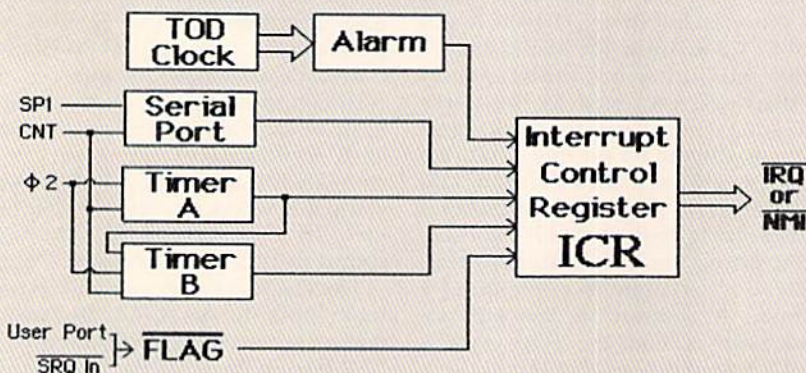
TOD Clock

Alarm

SP1

CNT

Serial Port

$\Phi$ 2

Timer A

Timer B

Interrupt Control Register ICR

$\overline{IRQ}$ or $\overline{NMI}$

User Port

$\overline{\text{SRQ In}}$

$\overline{\text{FLAG}}$